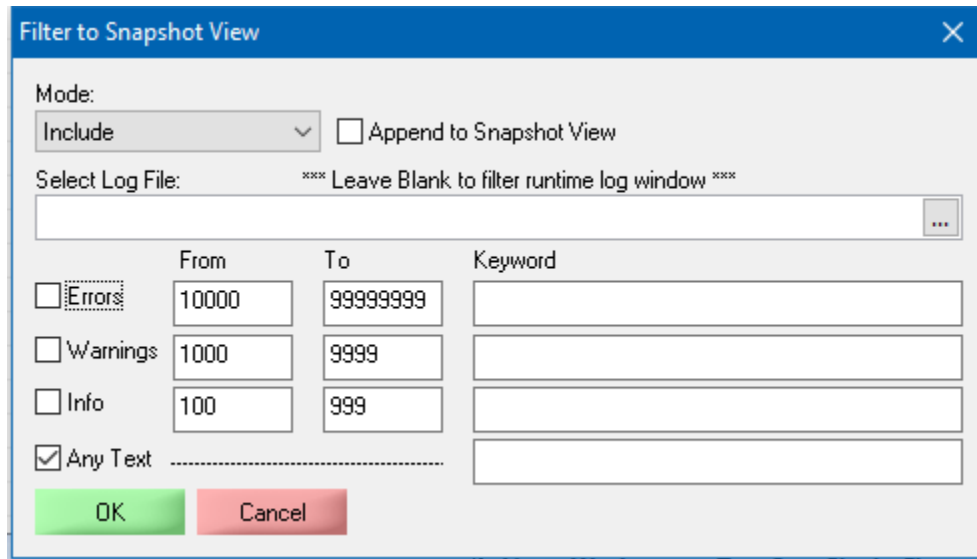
Filter to Snapshot View

Mode:

Include

Append to Snapshot View

Select Log File:

*** Leave Blank to filter runtime log window ***

...

| | From | To | Keyword |
|---|---|---|---|
| Errors | 10000 | 99999999 | |
| Warnings | 1000 | 9999 | |
| Info | 100 | 999 | |
| Any Text | | | |

OK

Cancel